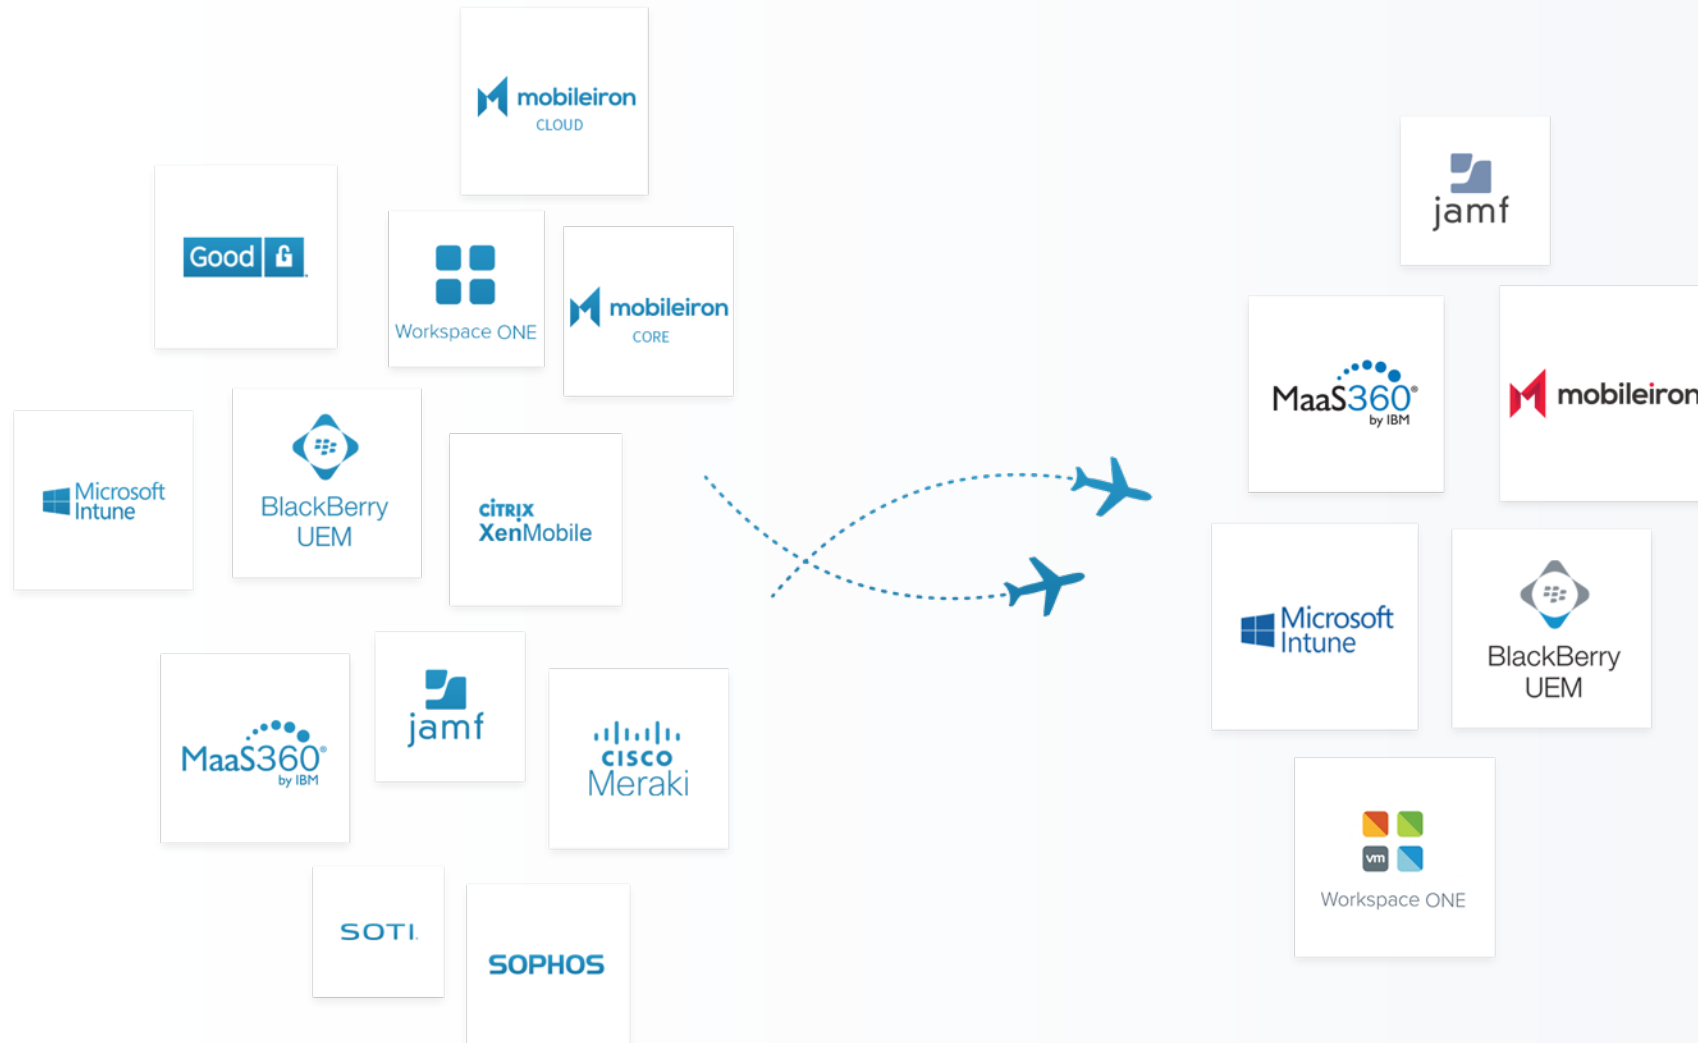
mobileiron
CLOUD

Good

Workspace ONE

mobileiron
CORE

Microsoft Intune

BlackBerry UEM

CITRIX XenMobile

MaaS360 by IBM

jamf

cisco Meraki

SOTI

SOPHOS

jamf

MaaS360 by IBM

mobileiron

Microsoft Intune

BlackBerry UEM

vm

Workspace ONE